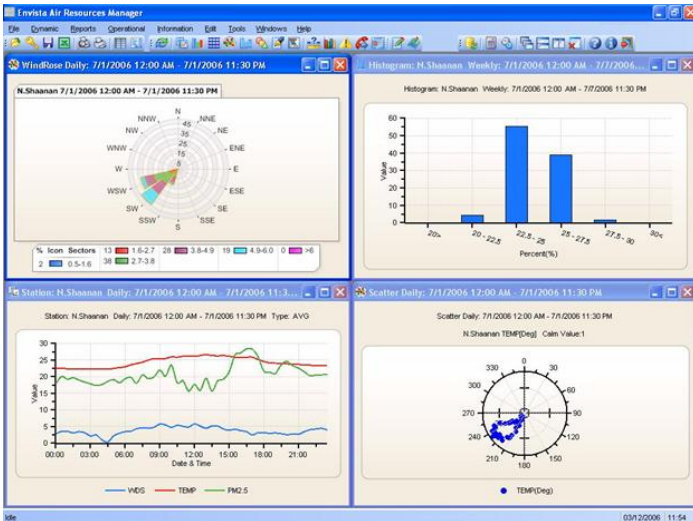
Envista Air Resources Manager

File Dynamic Reports Operational Information Edit Tools Windows Help

WindRose Daily: 7/1/2006 12:00 AM - 7/1/2006 11:30 PM

N.Shaanan 7/1/2006 12:00 AM - 7/1/2006 11:30 PM

N
NNE
NE
ENE
E
ESE
SE
SSE
S
SSW
SW
WSW
W
WNW
NW
NNW
45
35
25
15
5

| % | Icon | Sectors | | | | | | | | | |
|---|---|---|---|---|---|---|---|---|---|---|---|
| 2 | | 0.5-1.6 | 13 | | 1.6-2.7 | 28 | | 3.8-4.9 | 19 | | 4.9-6.0 | 0 | | >6 |
| | | | 38 | | 2.7-3.8 | | | | | | |

Histogram: N.Shaanan Weekly: 7/1/2006 12:00 AM - 7/7/2006 ...

Histogram: N.Shaanan Weekly: 7/1/2006 12:00 AM - 7/7/2006 11:30 PM

60
50
40
30
20
10
0
Value
20<
20 - 22.5
22.5 - 25
25 - 27.5
27.5 - 30
30<
Percent(%)

Station: N.Shaanan Daily: 7/1/2006 12:00 AM - 7/1/2006 11:3...

Station: N.Shaanan Daily: 7/1/2006 12:00 AM - 7/1/2006 11:30 PM Type: AVG

35
30
25
20
15
10
5
0
Value
00:00
03:00
06:00
09:00
12:00
15:00
18:00
21:00
Date & Time

WDS TEMP PM2.5

Scatter Daily: 7/1/2006 12:00 AM - 7/1/2006 11:30 PM

Scatter Daily: 7/1/2006 12:00 AM - 7/1/2006 11:30 PM

N.Shaanan TEMP[Deg] Calm Value:1

330
30
300
60
270
90
240
120
210
150
180

TEMP(Deg)

Idle

03/12/2006 11:54